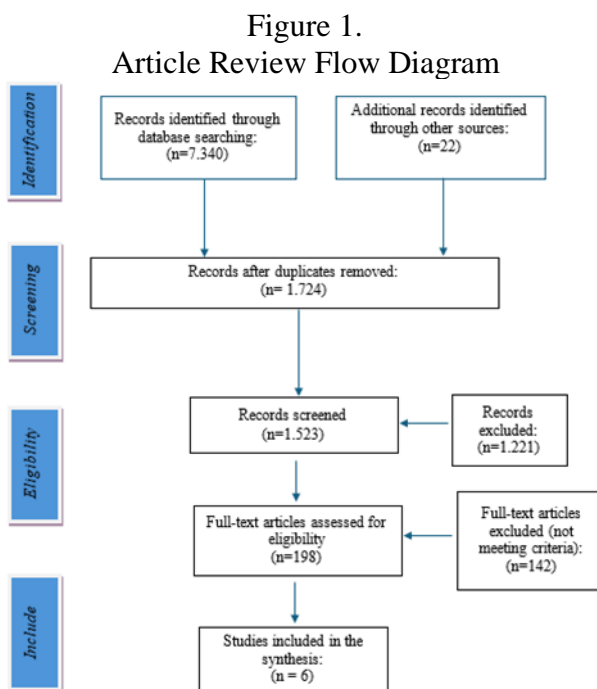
Figure 1.
Article Review Flow Diagram

Identification

Records identified through database searching: (n=7.340)

Additional records identified through other sources: (n=22)

Screening

Records after duplicates removed: (n= 1.724)

Eligibility

Records screened (n=1.523)

Records excluded: (n=1.221)

Full-text articles assessed for eligibility (n=198)

Full-text articles excluded (not meeting criteria): (n=142)

Include

Studies included in the synthesis: (n = 6)